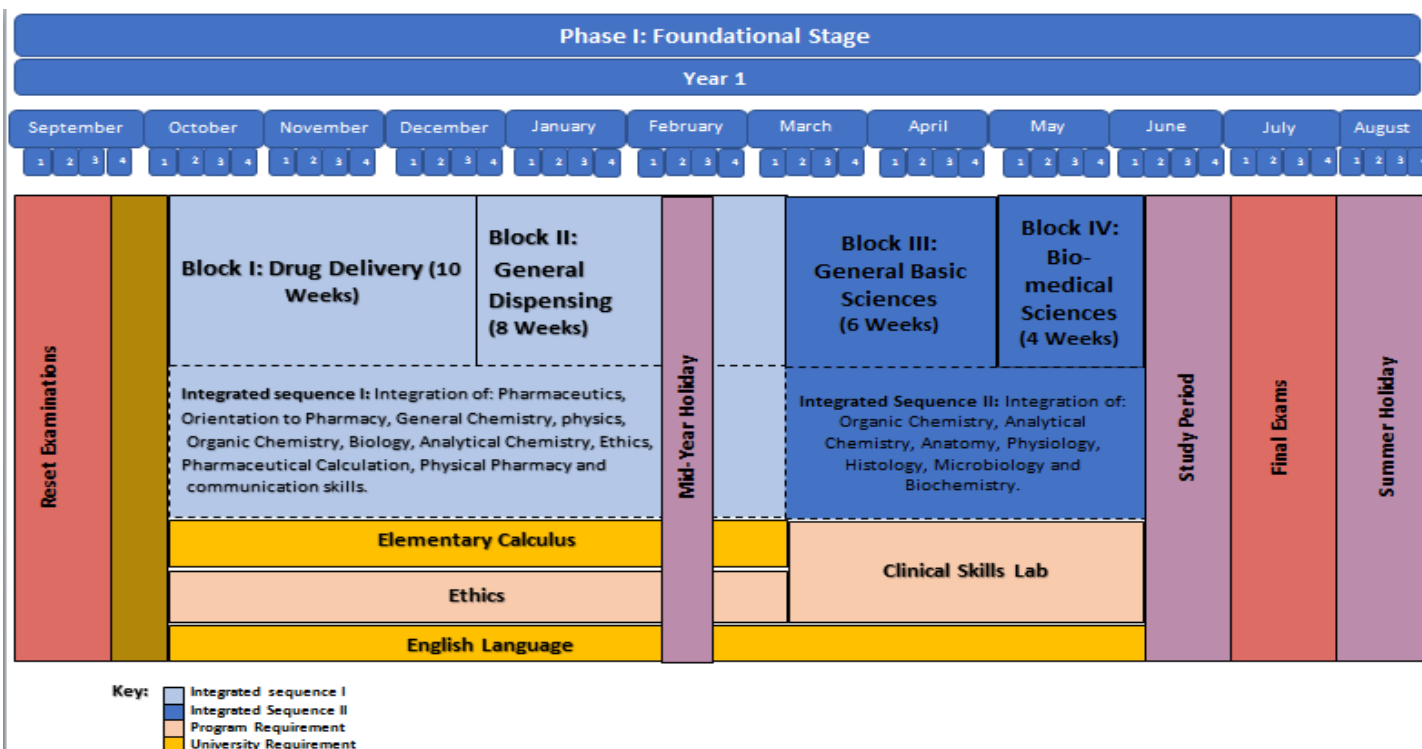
Phase I: Foundational Stage

Year 1

September
1 2 3 4

October
1 2 3 4

November
1 2 3 4

December
1 2 3 4

January
1 2 3 4

February
1 2 3 4

March
1 2 3 4

April
1 2 3 4

May
1 2 3 4

June
1 2 3 4

July
1 2 3 4

August
1 2 3

Reset Examinations

Block I: Drug Delivery (10 Weeks)

Block II: General Dispensing (8 Weeks)

Mid-Year Holiday

Block III: General Basic Sciences (6 Weeks)

Block IV: Bio-medical Sciences (4 Weeks)

Integrated sequence I: Integration of: Pharmaceutics, Orientation to Pharmacy, General Chemistry, physics, Organic Chemistry, Biology, Analytical Chemistry, Ethics, Pharmaceutical Calculation, Physical Pharmacy and communication skills.

Integrated Sequence II: Integration of: Organic Chemistry, Analytical Chemistry, Anatomy, Physiology, Histology, Microbiology and Biochemistry.

Study Period

Final Exams

Summer Holiday

Elementary Calculus

Ethics

Clinical Skills Lab

English Language

Key:
Integrated sequence I
Integrated Sequence II
Program Requirement
University Requirement